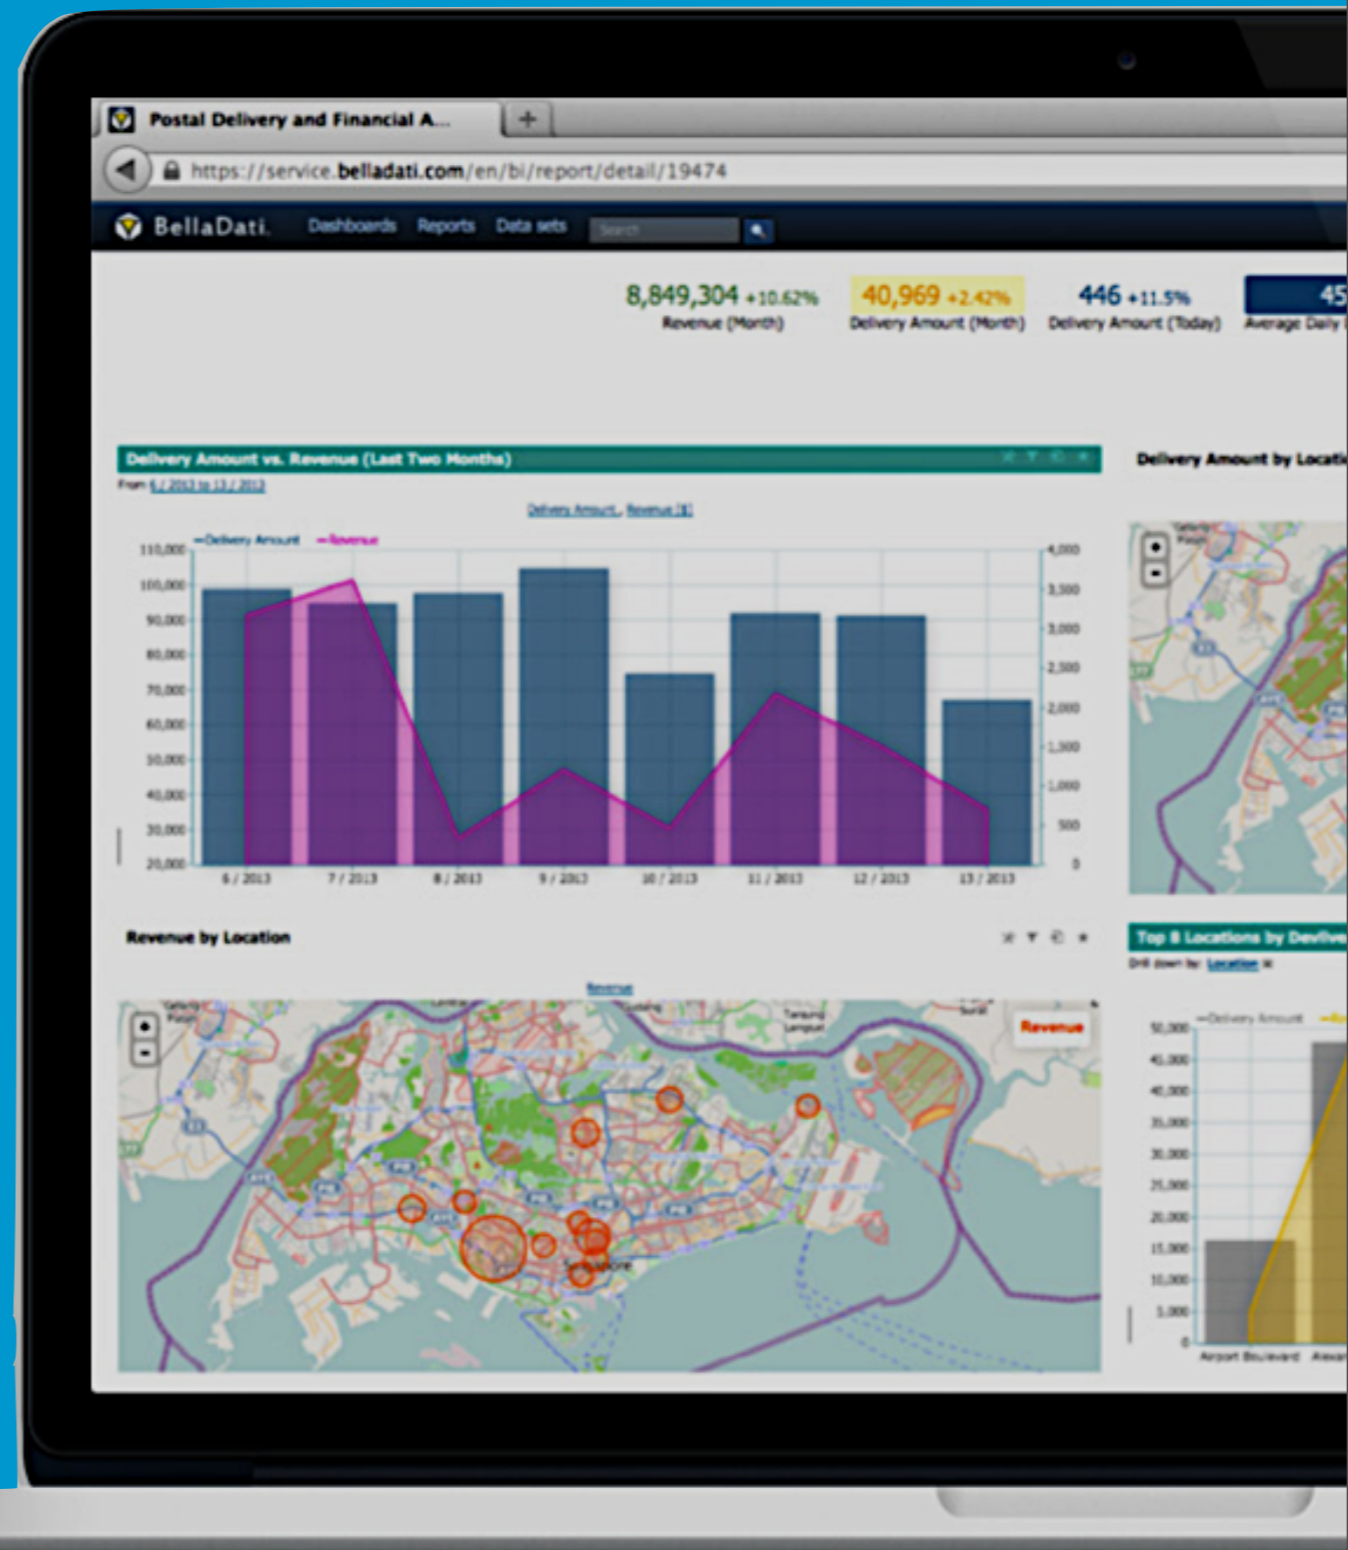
Postal Delivery and Financial A...

https://service.belladati.com/en/bi/report/detail/19474

BellaDati Dashboards Reports Data sets Search

8,849,304 +10.62%
Revenue (Month)

40,969 +2.42%
Delivery Amount (Month)

446 +11.5%
Delivery Amount (Today)

45
Average Daily

Delivery Amount vs. Revenue (Last Two Months)
From 6 / 2013 to 13 / 2013

Delivery Amount, Revenue [$]

Delivery Amount Revenue

110,000
100,000
90,000
80,000
70,000
60,000
50,000
40,000
30,000
20,000

4,000
3,500
3,000
2,500
2,000
1,500
1,000
500
0

6 / 2013 7 / 2013 8 / 2013 9 / 2013 10 / 2013 11 / 2013 12 / 2013 13 / 2013

Delivery Amount by Locati

Revenue by Location

Revenue

Revenue

Singapore

Top 8 Locations by Delive
Drill down by: Location

Delivery Amount

50,000
45,000
40,000
35,000
30,000
25,000
20,000
15,000
10,000
5,000
0

Airport Boulevard Alexa